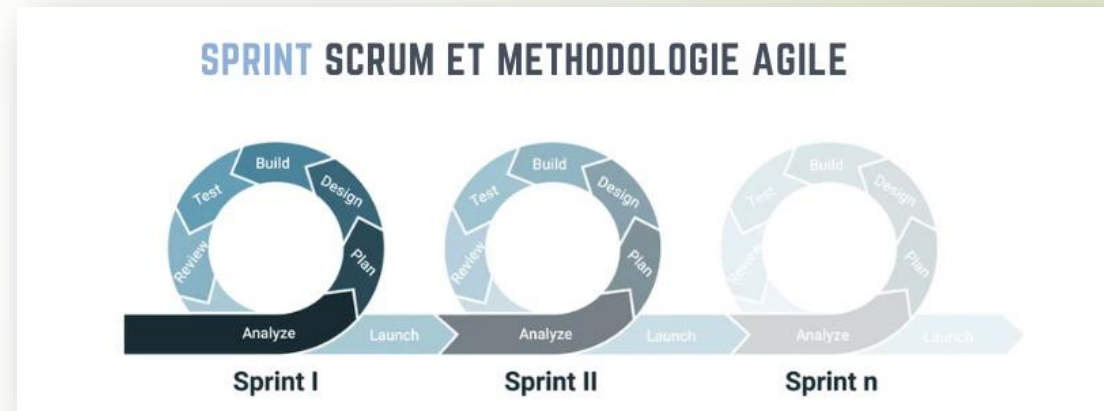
SPRINT SCRUM ET METHODOLOGIE AGILE

Build
Design
Test
Review
Plan
Analyze
Launch
Sprint I

Build
Design
Test
Review
Plan
Analyze
Launch
Sprint II

Build
Design
Test
Review
Plan
Analyze
Launch
Sprint n